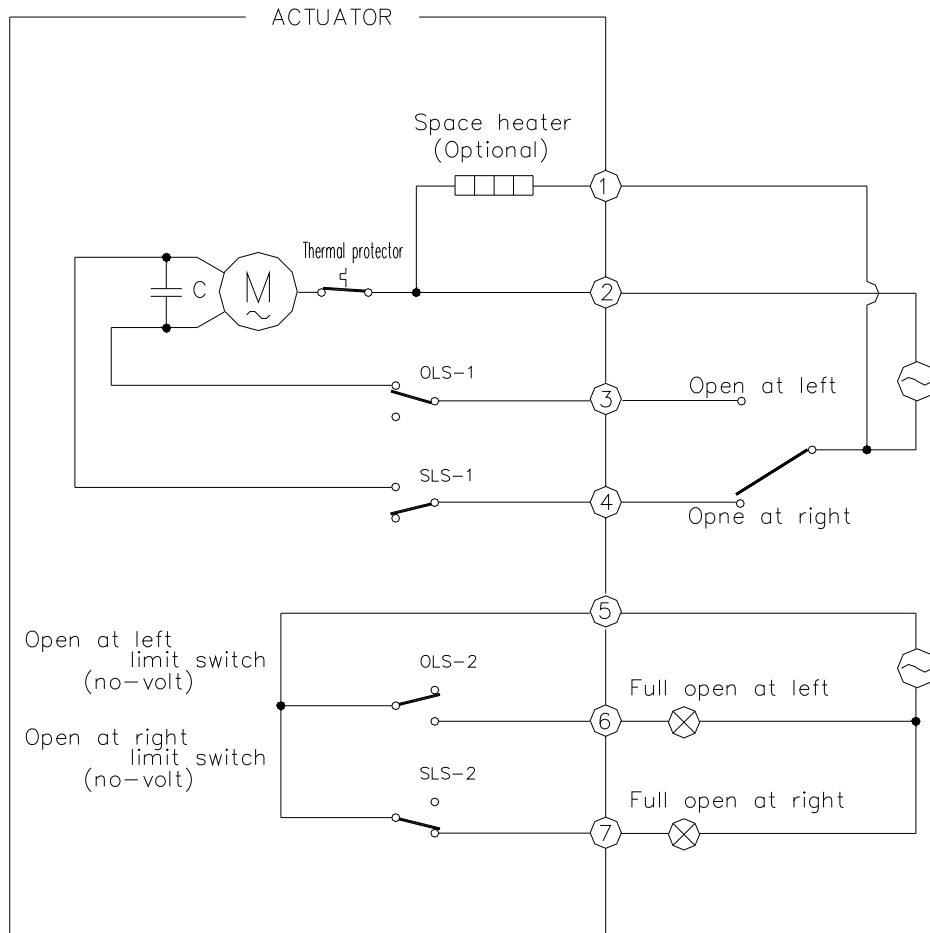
ACTUATOR

Space heater
(Optional)

1

Thermal protector

C

M

2

OLS-1

3

Open at left

SLS-1

4

Opne at right

5

Open at left
limit switch
(no-volt)

OLS-2

6

Full open at left

Open at right
limit switch
(no-volt)

SLS-2

7

Full open at right